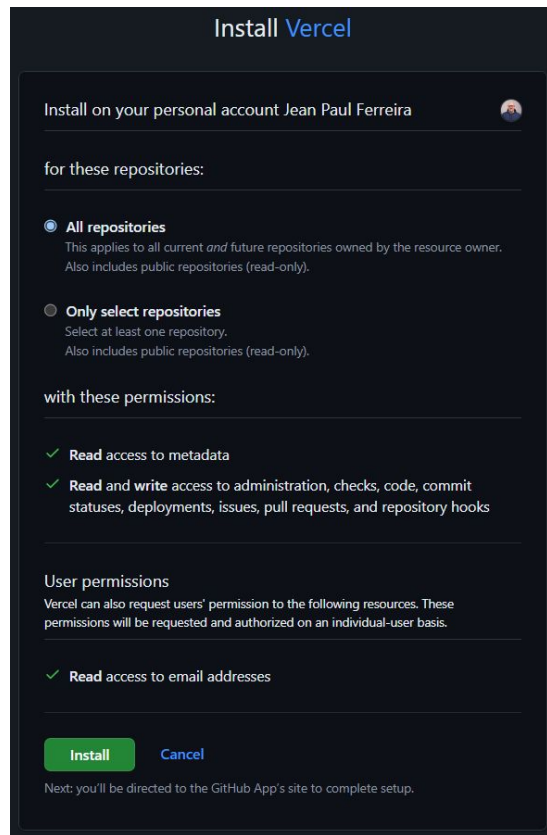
Install Vercel

Install on your personal account Jean Paul Ferreira

for these repositories:

All repositories
This applies to all current and future repositories owned by the resource owner. Also includes public repositories (read-only).

Only select repositories
Select at least one repository.
Also includes public repositories (read-only).

with these permissions:

✓ Read access to metadata
✓ Read and write access to administration, checks, code, commit statuses, deployments, issues, pull requests, and repository hooks

User permissions
Vercel can also request users' permission to the following resources. These permissions will be requested and authorized on an individual-user basis.

✓ Read access to email addresses

Install Cancel

Next: you'll be directed to the GitHub App's site to complete setup.